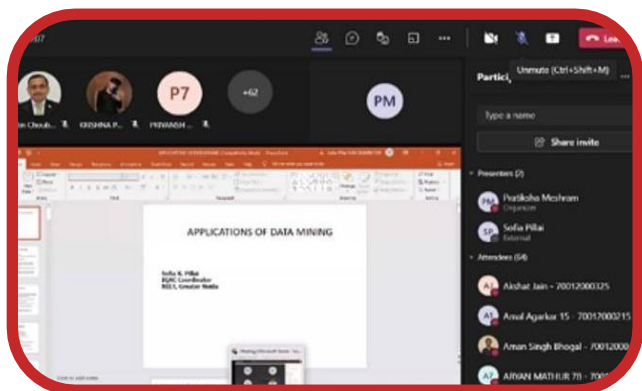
:07

Lea

Partici

Unmute (Ctrl+Shift+M)

P7

+62

PM

...in Choub...

KRISHNA P...

PRIYANSH ...

Type a name

Share invite

Presenters (2)

Pratiksha Meshram

Organizer

Sofia Pillai

External

Attendees (54)

Akshat Jain - 70012000325

Anvil Agarkar 15 - 70017000215

Aman Singh Bhogal - 7001200...

ARYAN MATHUR 78 - 7001...

APPLICATIONS OF DATA MINING

Sofia K. Pillai
IQAC Coordinator
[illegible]